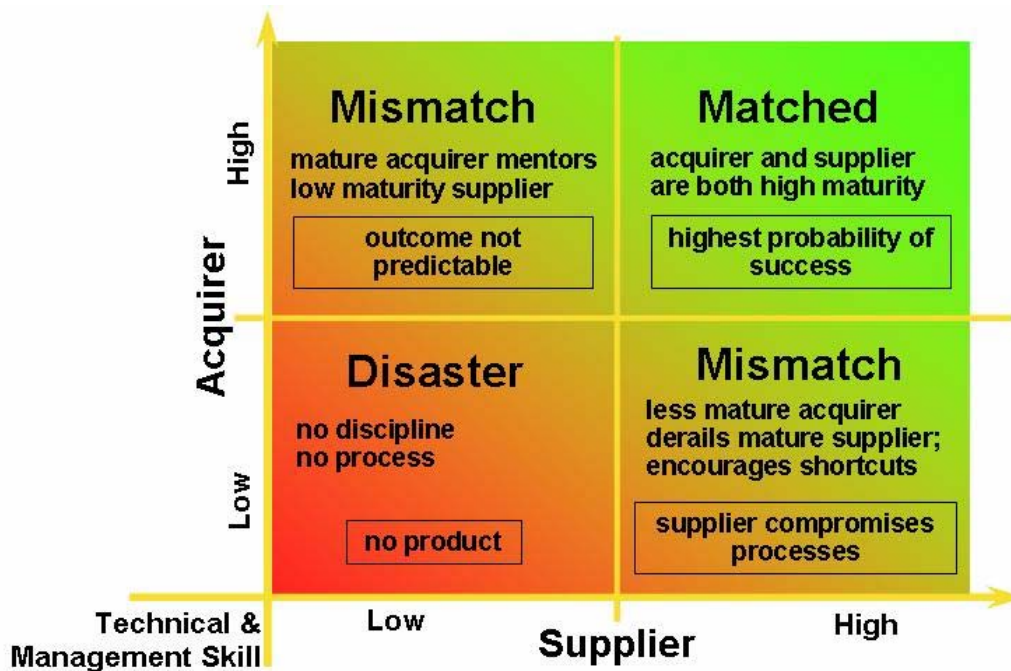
High

Acquirer

Low

Mismatch

mature acquirer mentors low maturity supplier

outcome not predictable

Matched

acquirer and supplier are both high maturity

highest probability of success

Disaster

no discipline
no process

no product

Mismatch

less mature acquirer derails mature supplier; encourages shortcuts

supplier compromises processes

Technical & Management Skill

Low

Supplier

High